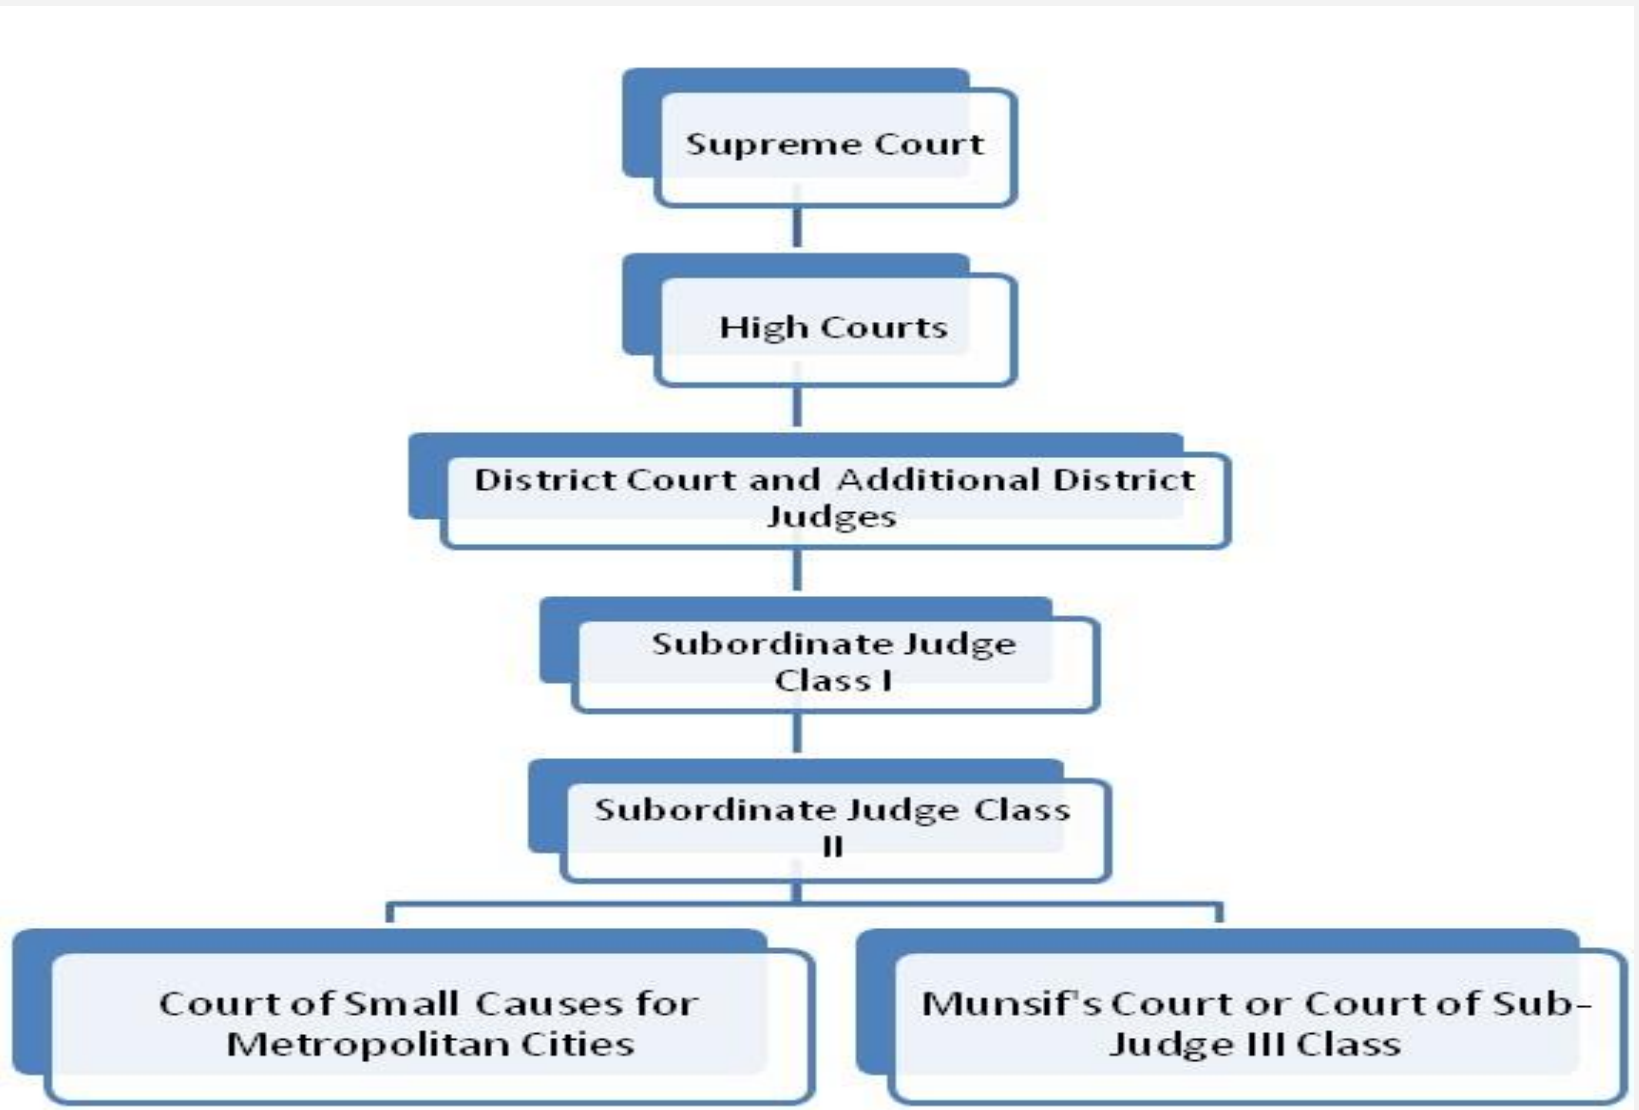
Supreme Court

High Courts

District Court and Additional District Judges

Subordinate Judge Class I

Subordinate Judge Class II

Court of Small Causes for Metropolitan Cities

Munsif's Court or Court of Sub-Judge III Class